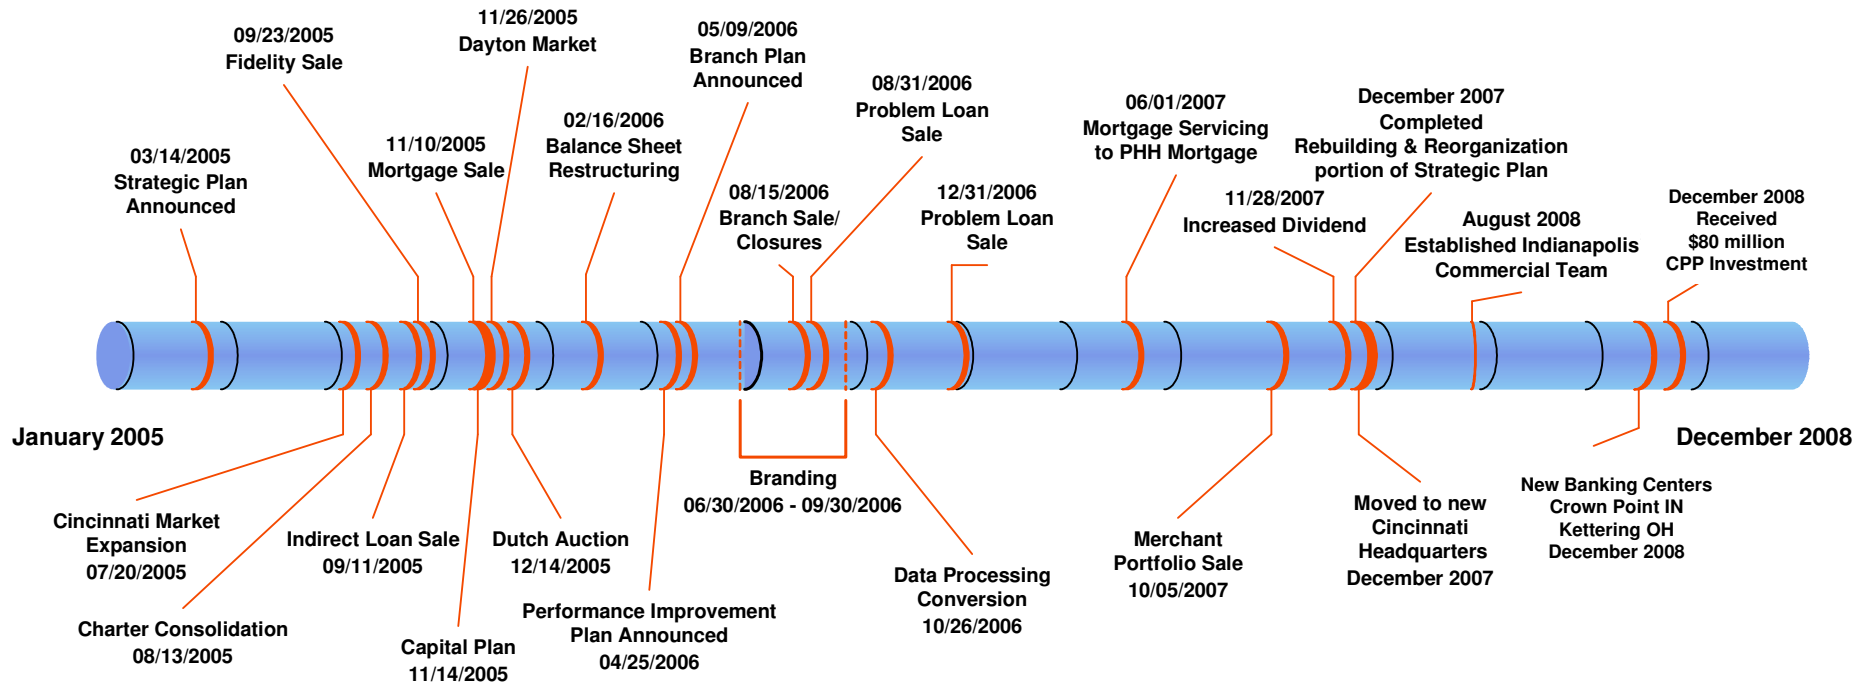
11/26/2005
Dayton Market

09/23/2005
Fidelity Sale

05/09/2006
Branch Plan
Announced

08/31/2006
Problem Loan
Sale

06/01/2007
Mortgage Servicing
to PHH Mortgage

December 2007
Completed
Rebuilding & Reorganization
portion of Strategic Plan

11/10/2005
Mortgage Sale

02/16/2006
Balance Sheet
Restructuring

03/14/2005
Strategic Plan
Announced

08/15/2006
Branch Sale/
Closures

12/31/2006
Problem Loan
Sale

11/28/2007
Increased Dividend

August 2008
Established Indianapolis
Commercial Team

December 2008
Received
$80 million
CPP Investment

January 2005

December 2008

Branding
06/30/2006 - 09/30/2006

Cincinnati Market
Expansion
07/20/2005

Indirect Loan Sale
09/11/2005

Dutch Auction
12/14/2005

Charter Consolidation
08/13/2005

Capital Plan
11/14/2005

Performance Improvement
Plan Announced
04/25/2006

Data Processing
Conversion
10/26/2006

Merchant
Portfolio Sale
10/05/2007

Moved to new
Cincinnati
Headquarters
December 2007

New Banking Centers
Crown Point IN
Kettering OH
December 2008